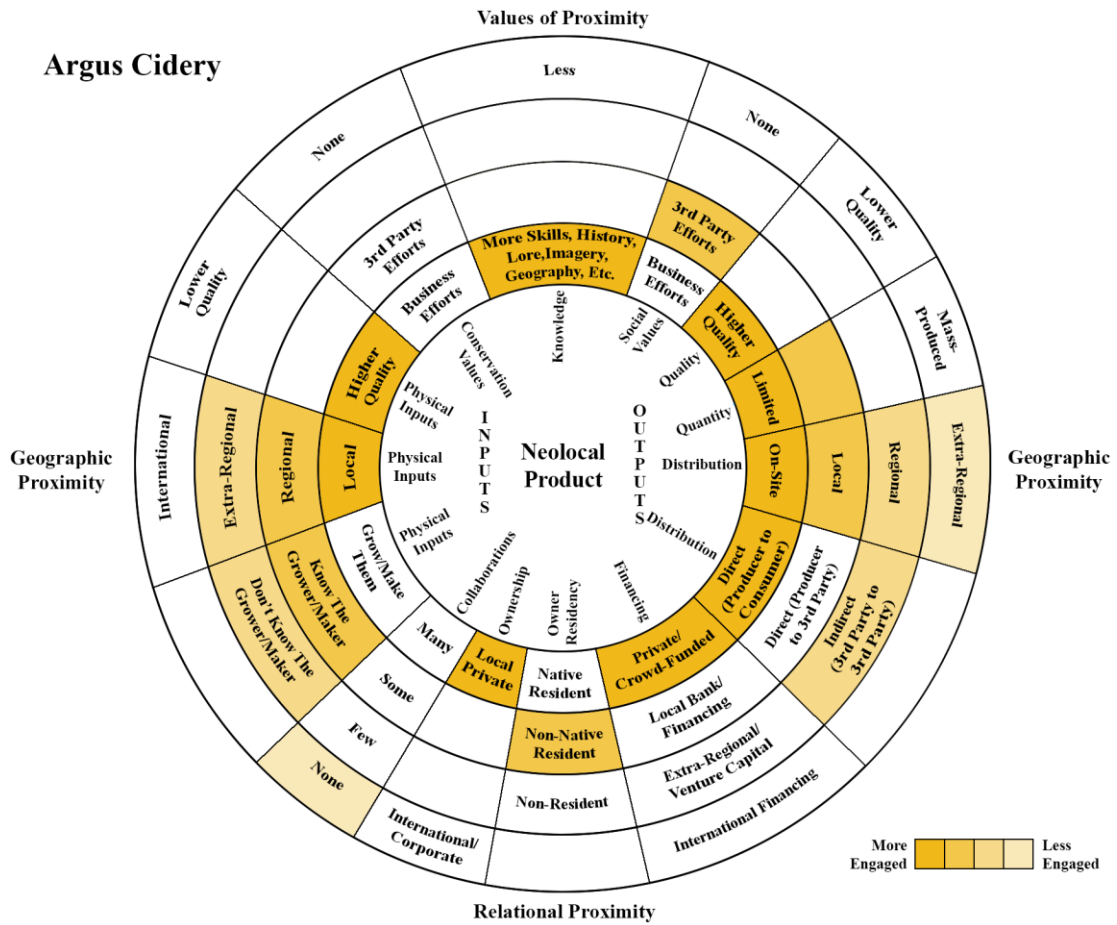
Values of Proximity

Argus Cidery

Less

None

None

Lower Quality

Lower Quality

3rd Party Efforts

3rd Party Efforts

More Skills, History, Lore,Imagery, Geography, Etc.

Business Efforts

Business Efforts

Mass-Produced

Higher Quality

Higher Quality

Knowledge

Social Values

Conservation Values

Quality

Limited

Physical Inputs

Quantity

International

Extra-Regional

Regional

Local

Physical Inputs

INPUTS

Neolocal Product

OUTPUTS

Distribution

On-Site

Local

Regional

Extra-Regional

Geographic Proximity

Geographic Proximity

Physical Inputs

Grow/Make Them

Distribution

Direct (Producer to Consumer)

Direct (Producer to 3rd Party)

Indirect (3rd Party to 3rd Party)

Know The Grower/Maker

Collaborations

Ownership

Owner Residency

Financing

Don't Know The Grower/Maker

Many

Local Private

Native Resident

Private/ Crowd-Funded

Some

Local Bank/ Financing

Few

Non-Native Resident

Extra-Regional/ Venture Capital

None

Non-Resident

International Financing

International/ Corporate

More Engaged

Less Engaged

Relational Proximity